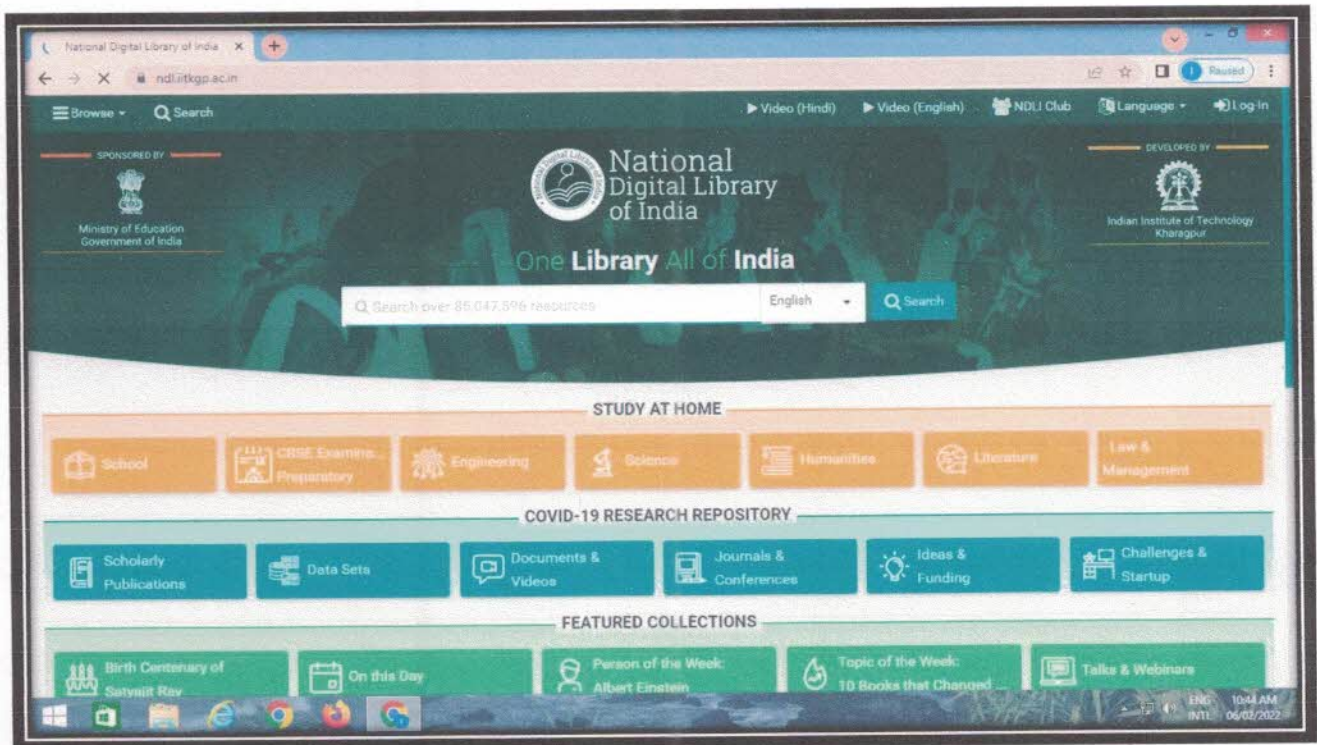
National Digital Library of India ×

ndl.iitkgp.ac.in

Paused

Browse Search

Video (Hindi) Video (English) NDLI Club Language Log-In

SPONSORED BY

Ministry of Education Government of India

National Digital Library of India

DEVELOPED BY

Indian Institute of Technology Kharagpur

One Library All of India

Search over 86,047,596 resources

English

Search

STUDY AT HOME

School

CBSE Examination Preparatory

Engineering

Science

Humanities

Literature

Law & Management

COVID-19 RESEARCH REPOSITORY

Scholarly Publications

Data Sets

Documents & Videos

Journals & Conferences

Ideas & Funding

Challenges & Startup

FEATURED COLLECTIONS

Birth Centenary of Satyajit Ray

On this Day

Person of the Week: Albert Einstein

Topic of the Week: 10 Books that Changed ...

Talks & Webinars

ENG INTL 10:44 AM 06/02/2022